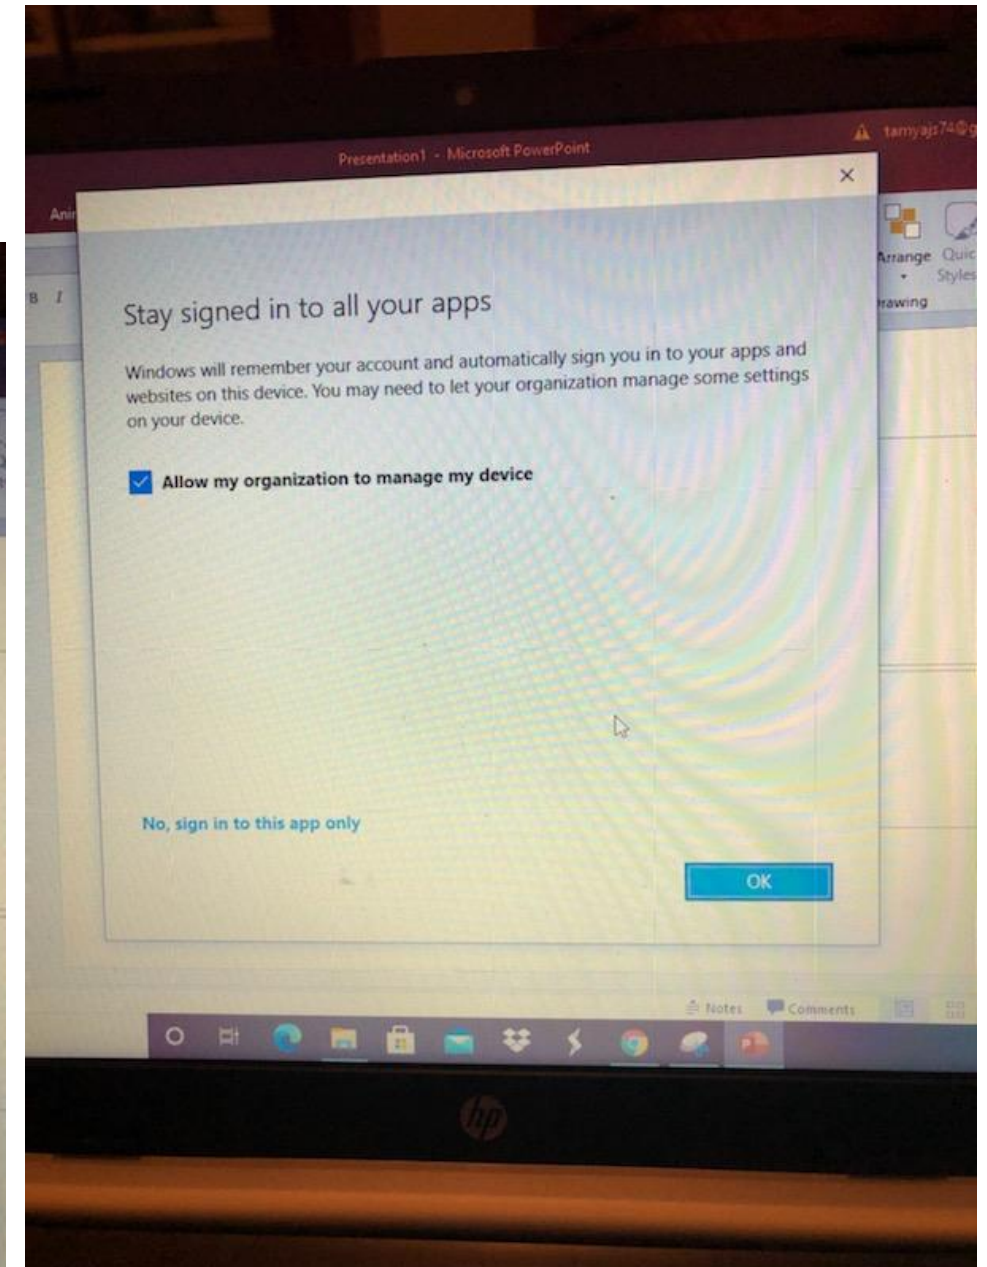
Presentation1 - Microsoft PowerPoint

tamyajs74@g

Ani

B I

Arrange

Quic Styles

rawing

Stay signed in to all your apps

Windows will remember your account and automatically sign you in to your apps and websites on this device. You may need to let your organization manage some settings on your device.

Allow my organization to manage my device

No, sign in to this app only

OK

Notes

Comments

hp